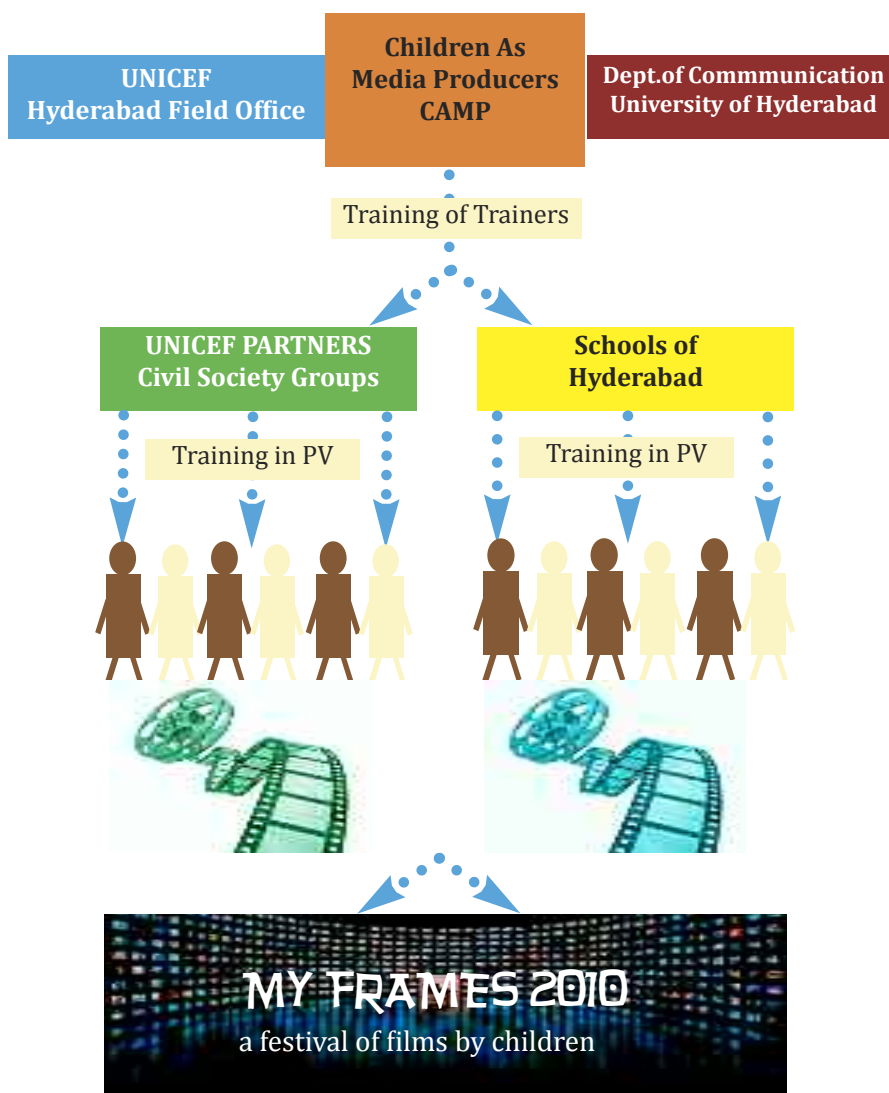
UNICEF
Hyderabad Field Office

Children As
Media Producers
CAMP

Dept.of Commmunication
University of Hyderabad

Training of Trainers

UNICEF PARTNERS
Civil Society Groups

Schools of
Hyderabad

Training in PV

Training in PV

MY FRAMES 2010
a festival of films by children